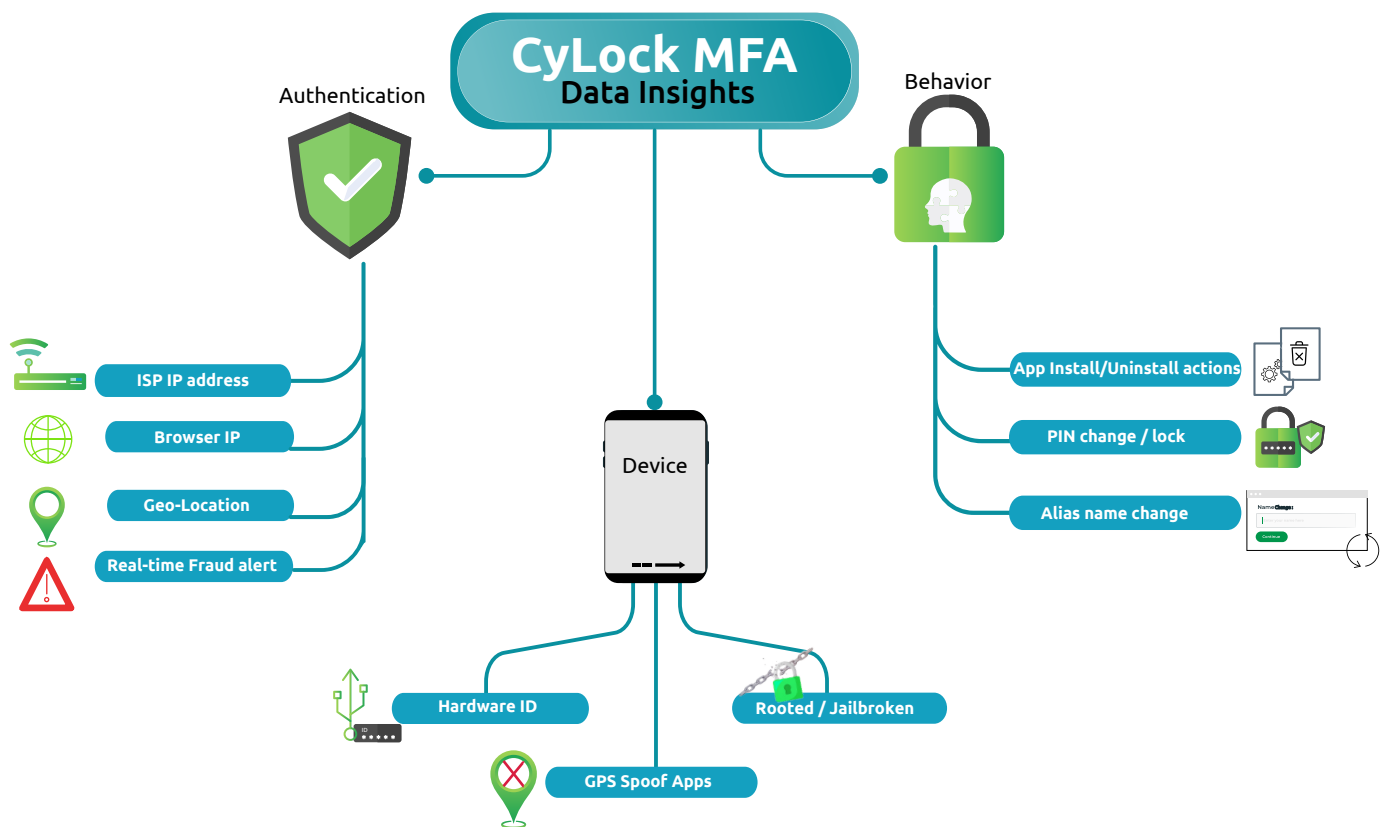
CyLock MFA
Data Insights

Authentication

ISP IP address

Browser IP

Geo-Location

Real-time Fraud alert

Device

Hardware ID

GPS Spoof Apps

Rooted / Jailbroken

Behavior

App Install/Uninstall actions

PIN change / lock

Alias name change

Name Change:

Continue